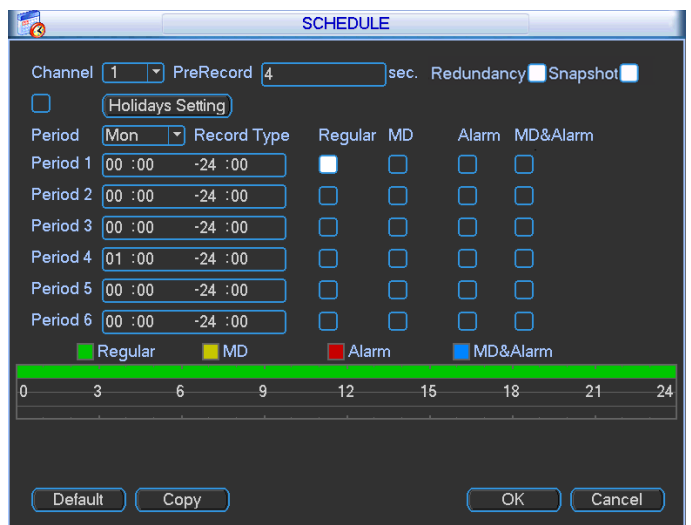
SCHEDULE

Channel 1 PreRecord 4 sec. Redundancy Snapshot

Holidays Setting

Period Mon Record Type Regular MD Alarm MD&Alarm

Period 1 00 :00 -24 :00

Period 2 00 :00 -24 :00

Period 3 00 :00 -24 :00

Period 4 01 :00 -24 :00

Period 5 00 :00 -24 :00

Period 6 00 :00 -24 :00

Regular MD Alarm MD&Alarm

0 3 6 9 12 15 18 21 24

Default Copy OK Cancel